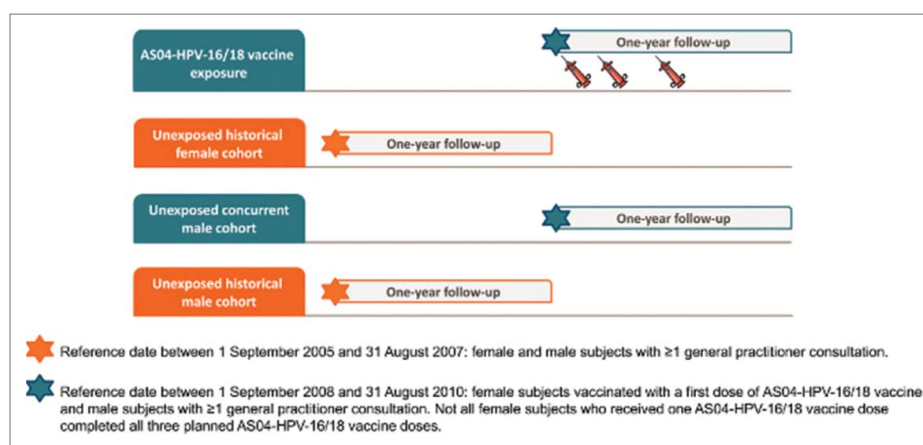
AS04-HPV-16/18 vaccine exposure

One-year follow-up

Unexposed historical female cohort

One-year follow-up

Unexposed concurrent male cohort

One-year follow-up

Unexposed historical male cohort

One-year follow-up

Reference date between 1 September 2005 and 31 August 2007: female and male subjects with ≥1 general practitioner consultation.

Reference date between 1 September 2008 and 31 August 2010: female subjects vaccinated with a first dose of AS04-HPV-16/18 vaccine and male subjects with ≥1 general practitioner consultation. Not all female subjects who received one AS04-HPV-16/18 vaccine dose completed all three planned AS04-HPV-16/18 vaccine doses.